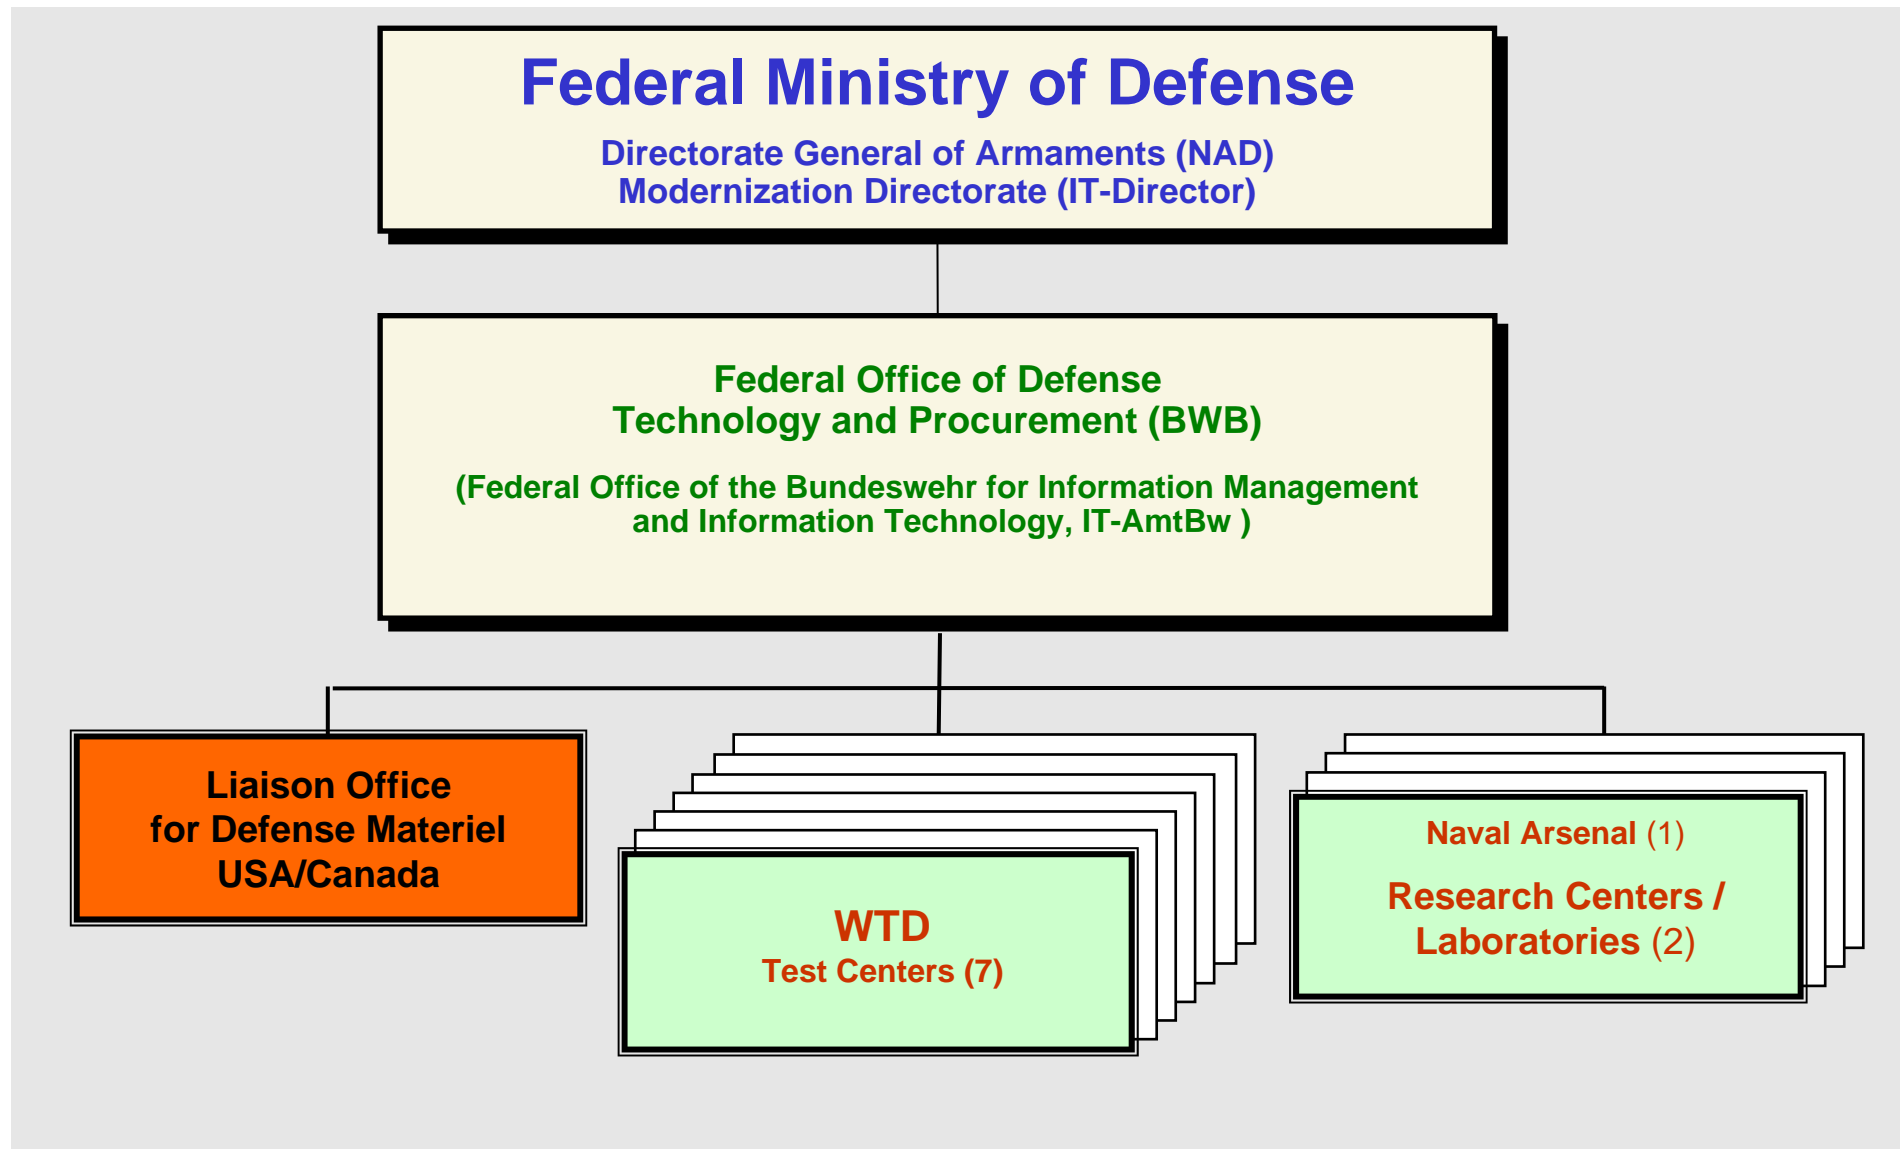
Federal Ministry of Defense

Directorate General of Armaments (NAD)
Modernization Directorate (IT-Director)

Federal Office of Defense
Technology and Procurement (BWB)

(Federal Office of the Bundeswehr for Information Management and Information Technology, IT-AmtBw )

Liaison Office
for Defense Materiel
USA/Canada

WTD
Test Centers (7)

Naval Arsenal (1)

Research Centers /
Laboratories (2)